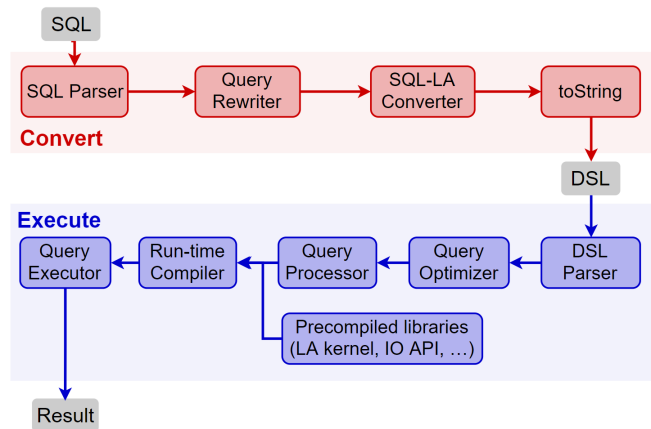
SQL

SQL Parser

Query Rewriter

SQL-LA Converter

toString

Convert

DSL

Execute

Query Executor

Run-time Compiler

Query Processor

Query Optimizer

DSL Parser

Precompiled libraries (LA kernel, IO API, …)

Result